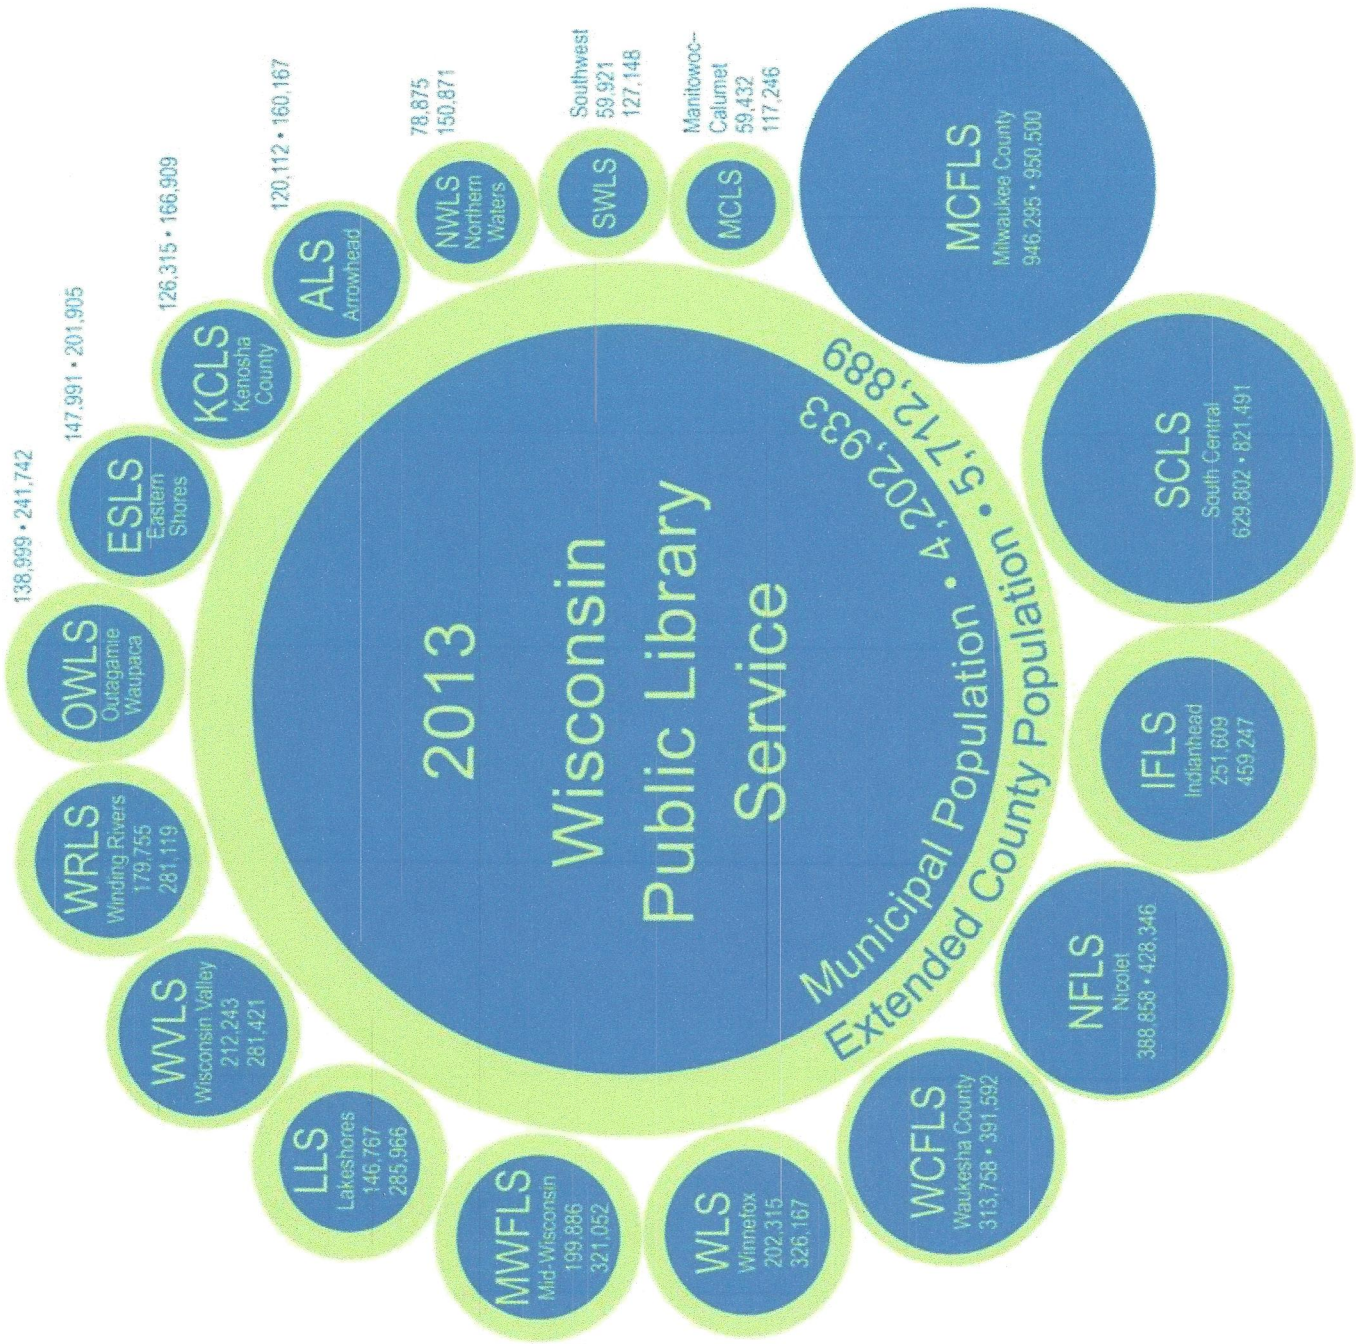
2013
Wisconsin
Public Library
Service

Municipal Population • 4,202,933
Extended County Population • 5,712,889

MCFLS
Milwaukee County
946,295 • 950,500

SCLS
South Central
629,802 • 821,491

IFLS
Indianhead
251,609
459,247

NFLS
Nicolet
388,858 • 428,346

WCFLS
Waukesha County
313,758 • 391,592

WLS
Winnefox
202,315
326,167

MWFLS
Mid-Wisconsin
199,886
321,052

LLS
Lakeshores
146,767
285,966

WVLS
Wisconsin Valley
212,243
281,421

WRLS
Winding Rivers
179,755
281,119

OWLS
Outagamie
Waupaca
138,999 • 241,742

ESLS
Eastern
Shores
147,991 • 201,905

KCLS
Kenosha
County
126,315 • 166,909

ALS
Arrowhead
120,112 • 160,167

NWLS
Northern
Waters
78,875
150,871

SWLS
Southwest
59,921
127,148

MCLS
Manitowoc-
Calumet
59,432
117,246